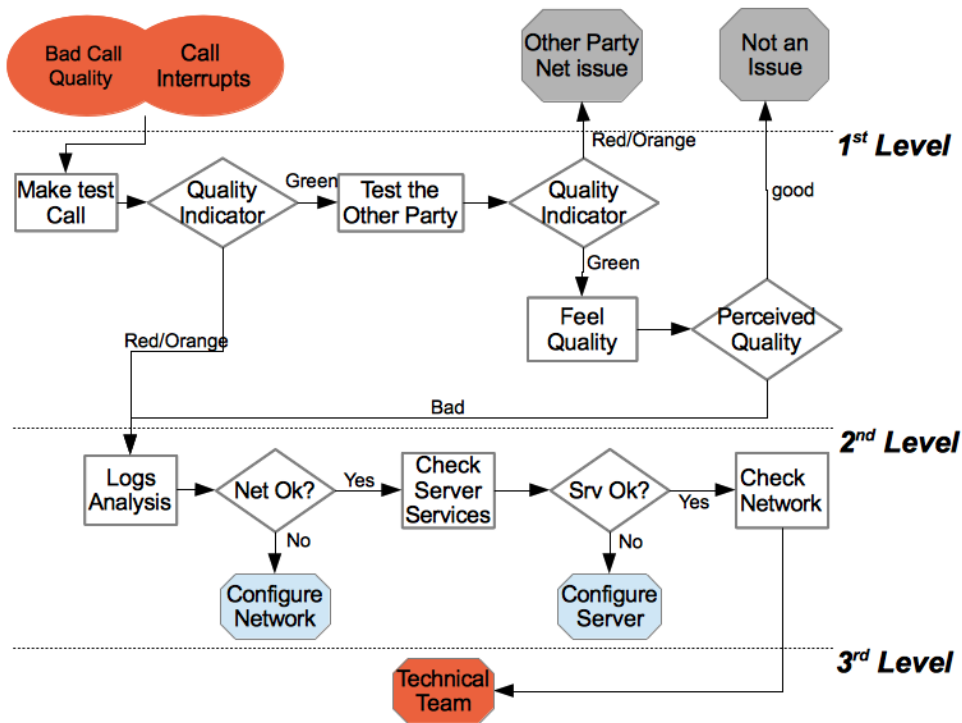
Bad Call Quality

Call Interrupts

Other Party Net issue

Not an Issue

$1^{st}$ Level

Red/Orange

Make test Call

Quality Indicator

Green

Test the Other Party

Quality Indicator

good

Green

Feel Quality

Perceived Quality

Red/Orange

Bad

$2^{nd}$ Level

Logs Analysis

Net Ok?

Yes

Check Server Services

Srv Ok?

Yes

Check Network

No

No

Configure Network

Configure Server

$3^{rd}$ Level

Technical Team